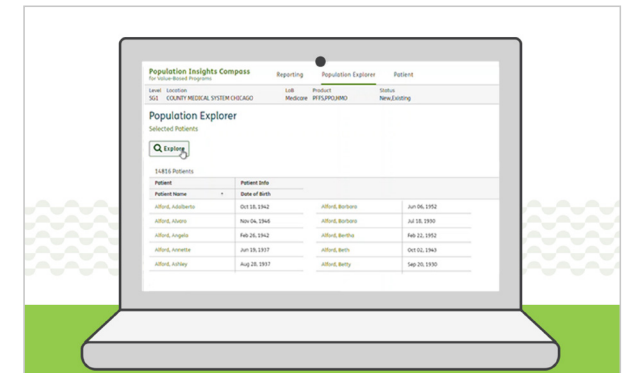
Population Insights Compass
for Value-Based Programs

Reporting Population Explorer Patient

Level SG1
Location COUNTY MEDICAL SYSTEM CHICAGO
LoB Medicare
Product PFFS,PPO,HMO
Status New,Existing

Population Explorer
Selected Patients

Explore

14816 Patients

| Patient | Patient Info | | |
|---|---|---|---|
| Patient Name | Date of Birth | | |
| Alford, Adalberto | Oct 18, 1942 | Alford, Barbara | Jun 06, 1952 |
| Alford, Alvaro | Nov 06, 1946 | Alford, Barbara | Jul 18, 1930 |
| Alford, Angela | Feb 26, 1942 | Alford, Bertha | Feb 22, 1952 |
| Alford, Annette | Jun 19, 1937 | Alford, Beth | Oct 02, 1943 |
| Alford, Ashley | Aug 28, 1957 | Alford, Betty | Sep 20, 1930 |